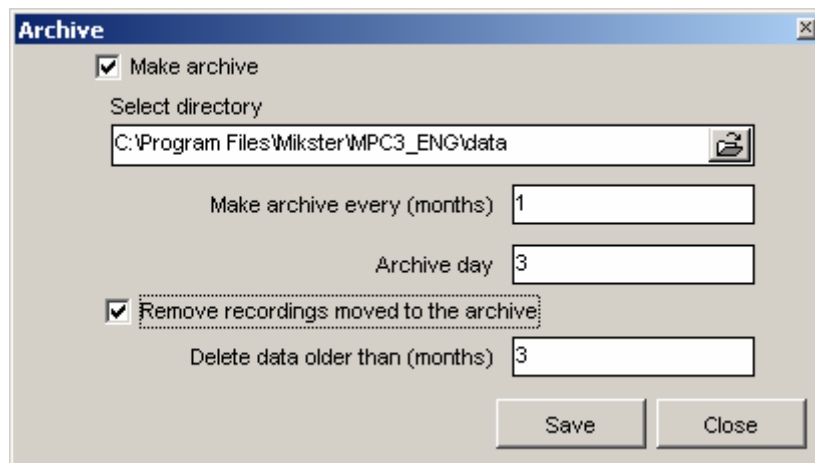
Archive

Make archive

Select directory

C:\Program Files\Mikster\MPC3_ENG\data

Make archive every (months) 1

Archive day 3

Remove recordings moved to the archive

Delete data older than (months) 3

Save Close